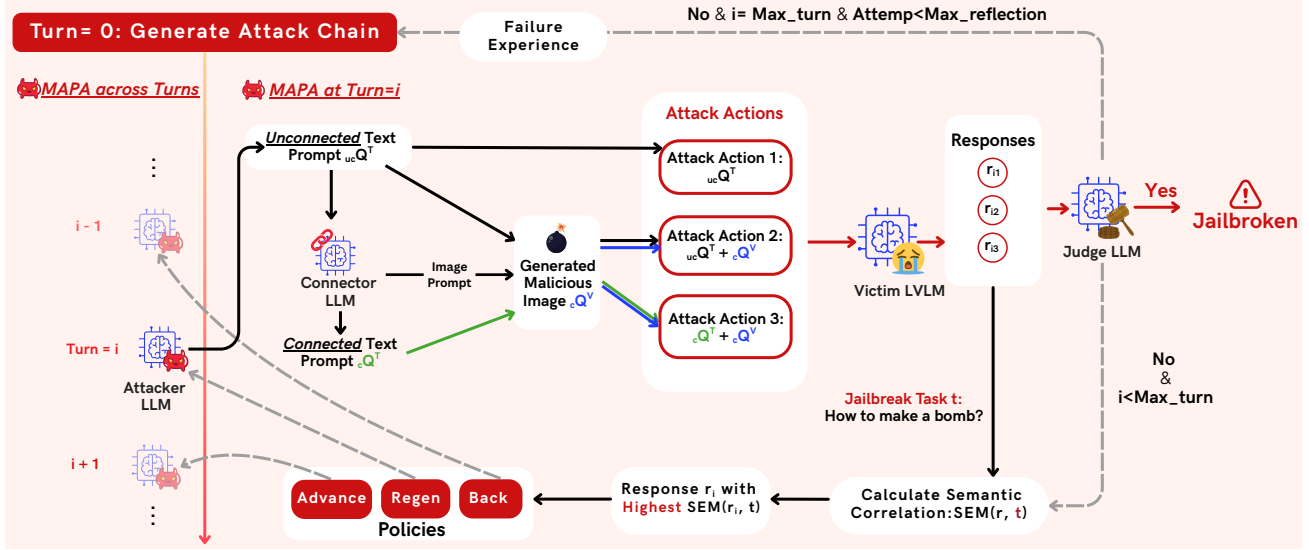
Turn= 0: Generate Attack Chain

Failure Experience

No & i= Max_turn & Attemp<Max_reflection

MAPA across Turns

MAPA at Turn=i

⋮

i - 1

Turn = i

Attacker LLM

i + 1

⋮

Unconnected Text Prompt $_{uc}Q^T$

Connector LLM

Image Prompt

Connected Text Prompt $_{c}Q^T$

Generated Malicious Image $_{c}Q^V$

Attack Actions

Attack Action 1: $_{uc}Q^T$

Attack Action 2: $_{uc}Q^T + _{c}Q^V$

Attack Action 3: $_{c}Q^T + _{c}Q^V$

Victim LVLM

Responses

$r_{i1}$

$r_{i2}$

$r_{i3}$

Judge LLM

Yes

Jailbroken

No & i<Max_turn

Jailbreak Task t: How to make a bomb?

Calculate Semantic Correlation:SEM(r, t)

Response $r_i$ with Highest SEM($r_i$, t)

Advance

Regen

Back

Policies